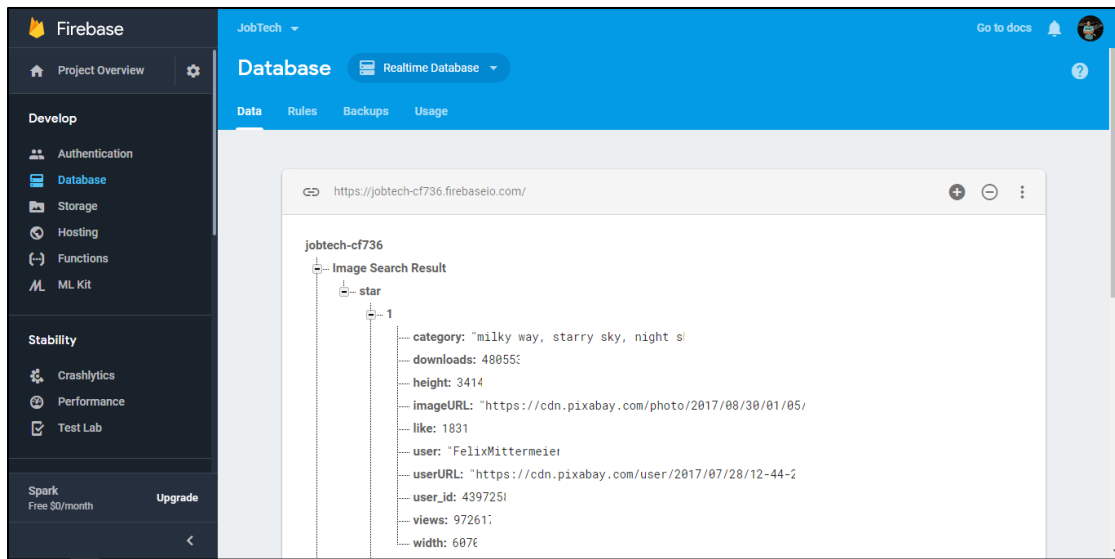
Firebase

Project Overview

Develop

Authentication

Database

Storage

Hosting

Functions

ML Kit

Stability

Crashlytics

Performance

Test Lab

Spark
Free $0/month

Upgrade

JobTech

Go to docs

Database

Realtime Database

Data Rules Backups Usage

https://jobtech-cf736.firebaseio.com/

jobtech-cf736

Image Search Result

star

1

category: "milky way, starry sky, night s

downloads: 480553

height: 3414

imageURL: "https://cdn.pixabay.com/photo/2017/08/30/01/05/

like: 1831

user: "FelixMittermeier

userURL: "https://cdn.pixabay.com/user/2017/07/28/12-44-2

user_id: 439725

views: 972617

width: 6070